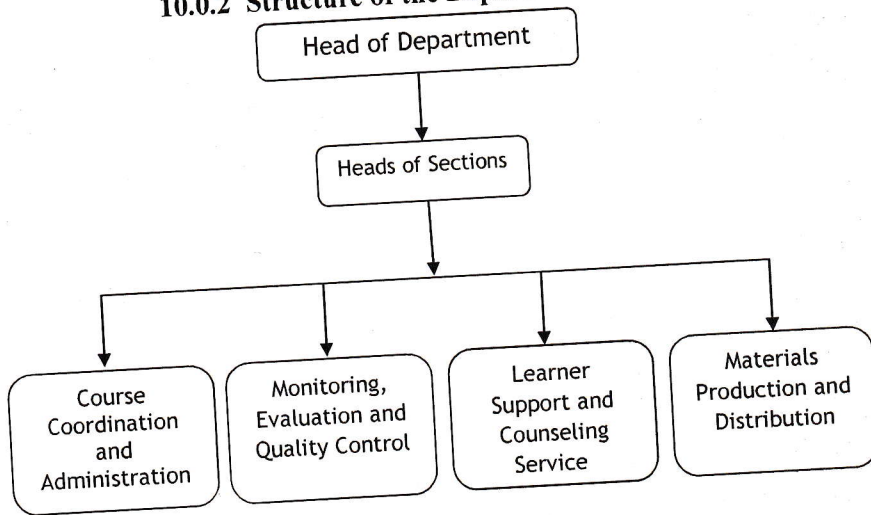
10.0.2 Structure of the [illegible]

Head of Department

Heads of Sections

Course Coordination and Administration

Monitoring, Evaluation and Quality Control

Learner Support and Counseling Service

Materials Production and Distribution